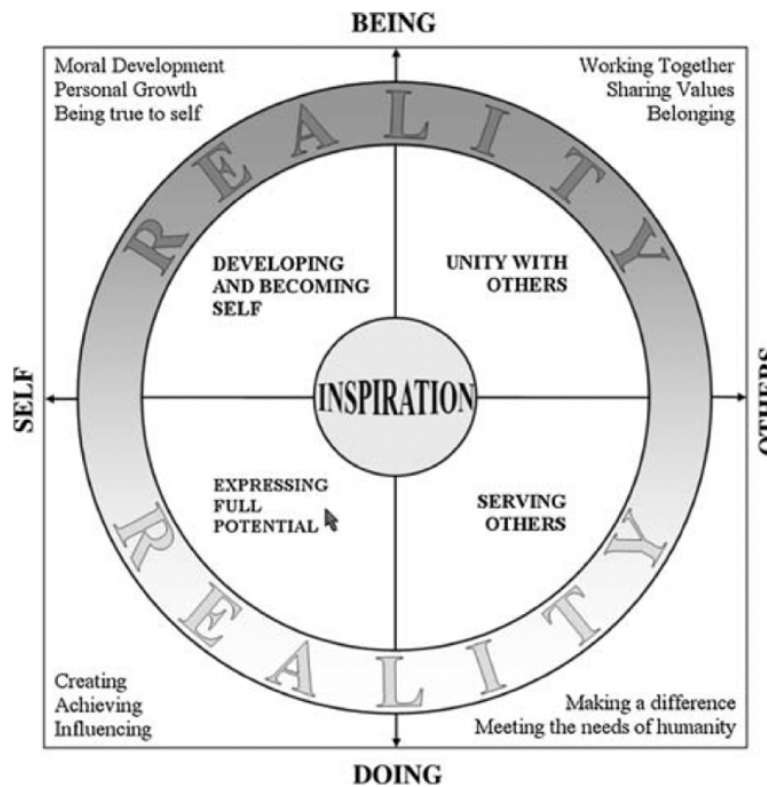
BEING

Moral Development
Personal Growth
Being true to self

Working Together
Sharing Values
Belonging

REALITY

DEVELOPING AND BECOMING SELF

UNITY WITH OTHERS

SELF

INSPIRATION

OTHERS

EXPRESSING FULL POTENTIAL

SERVING OTHERS

REALITY

Creating
Achieving
Influencing

Making a difference
Meeting the needs of humanity

DOING